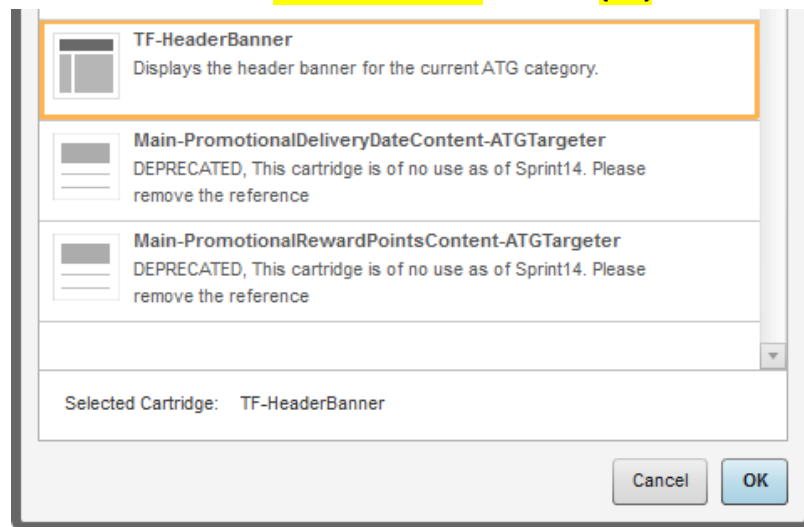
TF-HeaderBanner
Displays the header banner for the current ATG category.

Main-PromotionalDeliveryDateContent-ATGTargeter
DEPRECATED, This cartridge is of no use as of Sprint14. Please remove the reference

Main-PromotionalRewardPointsContent-ATGTargeter
DEPRECATED, This cartridge is of no use as of Sprint14. Please remove the reference

Selected Cartridge: TF-HeaderBanner

Cancel OK